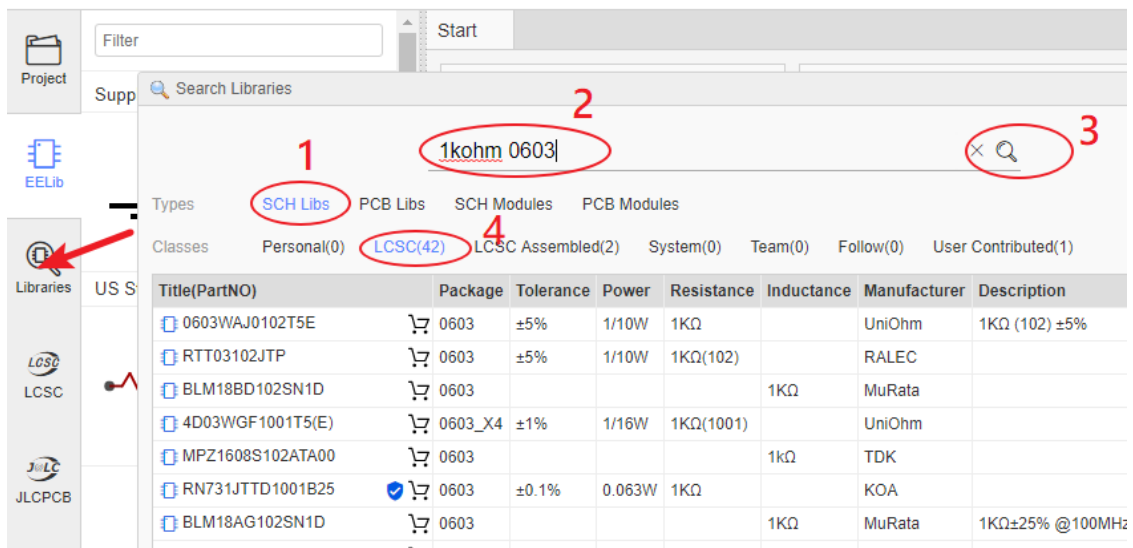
Project

Filter

Start

Supp

Search Libraries

EELib

2

1kohm 0603

3

1

Types SCH Libs PCB Libs SCH Modules PCB Modules

4

Classes Personal(0) LCSC(42) LCSC Assembled(2) System(0) Team(0) Follow(0) User Contributed(1)

Libraries

US S

LCSC

JLCPCB

| Title(PartNO) | Package | Tolerance | Power | Resistance | Inductance | Manufacturer | Description |
|---|---|---|---|---|---|---|---|
| 0603WAJ0102T5E | 0603 | ±5% | 1/10W | 1KΩ | | UniOhm | 1KΩ (102) ±5% |
| RTT03102JTP | 0603 | ±5% | 1/10W | 1KΩ(102) | | RALEC | |
| BLM18BD102SN1D | 0603 | | | | 1KΩ | MuRata | |
| 4D03WGF1001T5(E) | 0603_X4 | ±1% | 1/16W | 1KΩ(1001) | | UniOhm | |
| MPZ1608S102ATA00 | 0603 | | | | 1kΩ | TDK | |
| RN731JTTD1001B25 | 0603 | ±0.1% | 0.063W | 1KΩ | | KOA | |
| BLM18AG102SN1D | 0603 | | | | 1KΩ | MuRata | 1KΩ±25% @100MHz |